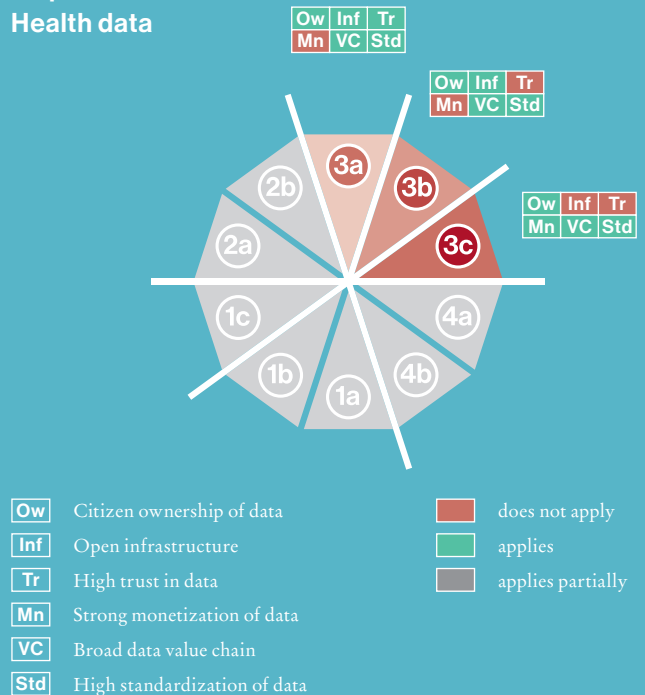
Health data

| Ow | Inf | Tr |
|---|---|---|
| Mn | VC | Std |

| Ow | Inf | Tr |
|---|---|---|
| Mn | VC | Std |

| Ow | Inf | Tr |
|---|---|---|
| Mn | VC | Std |

3a
3b
3c
2b
2a
1c
1b
1a
4b
4a

Ow Citizen ownership of data
Inf Open infrastructure
Tr High trust in data
Mn Strong monetization of data
VC Broad data value chain
Std High standardization of data

does not apply
applies
applies partially